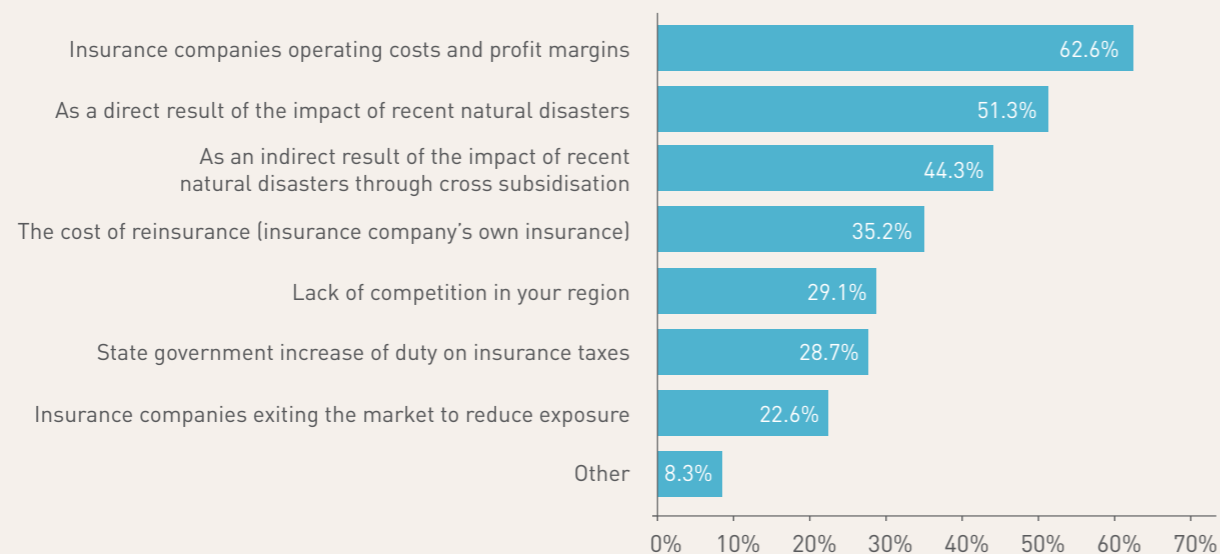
Insurance companies operating costs and profit margins
62.6%

As a direct result of the impact of recent natural disasters
51.3%

As an indirect result of the impact of recent natural disasters through cross subsidisation
44.3%

The cost of reinsurance (insurance company's own insurance)
35.2%

Lack of competition in your region
29.1%

State government increase of duty on insurance taxes
28.7%

Insurance companies exiting the market to reduce exposure
22.6%

Other
8.3%

0% 10% 20% 30% 40% 50% 60% 70%